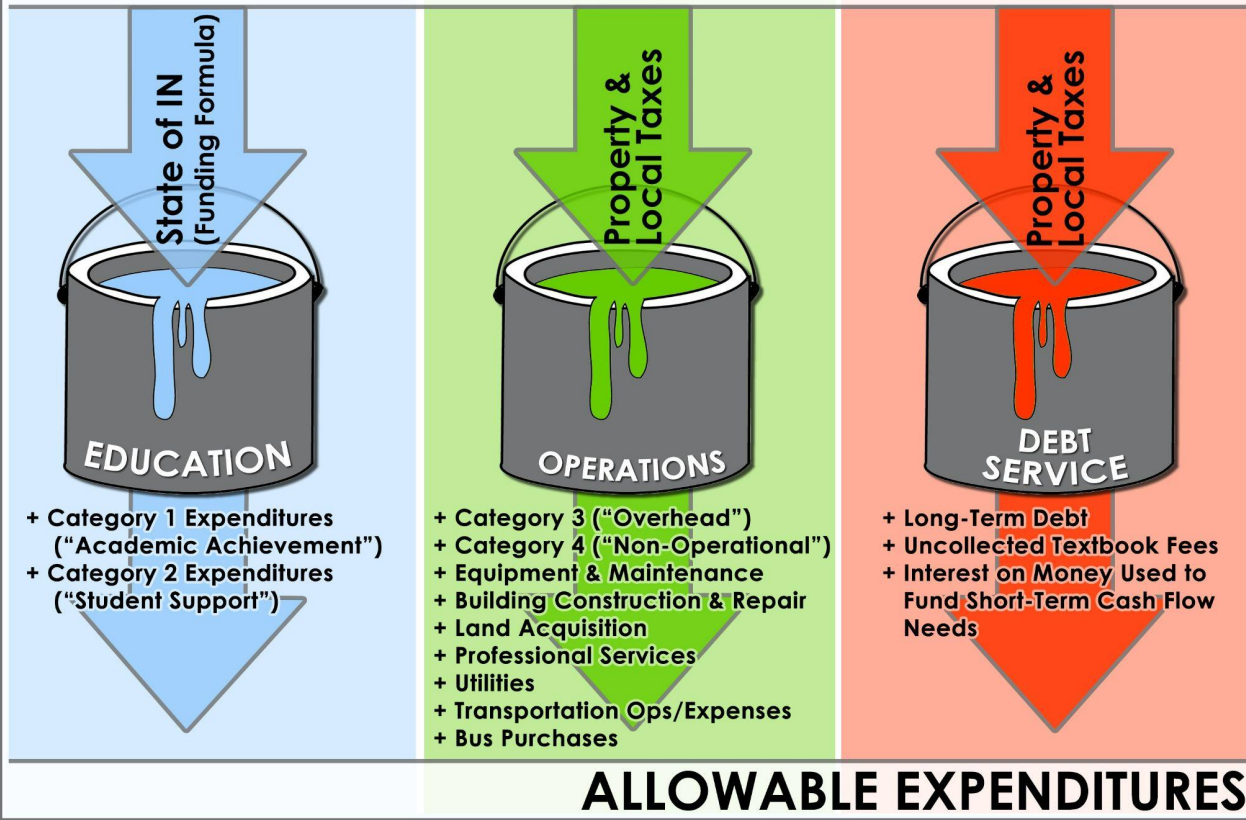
State of IN
(Funding Formula)

EDUCATION

+ Category 1 Expenditures ("Academic Achievement")
+ Category 2 Expenditures ("Student Support")

Property & Local Taxes

OPERATIONS

+ Category 3 ("Overhead")
+ Category 4 ("Non-Operational")
+ Equipment & Maintenance
+ Building Construction & Repair
+ Land Acquisition
+ Professional Services
+ Utilities
+ Transportation Ops/Expenses
+ Bus Purchases

Property & Local Taxes

DEBT SERVICE

+ Long-Term Debt
+ Uncollected Textbook Fees
+ Interest on Money Used to Fund Short-Term Cash Flow Needs

ALLOWABLE EXPENDITURES